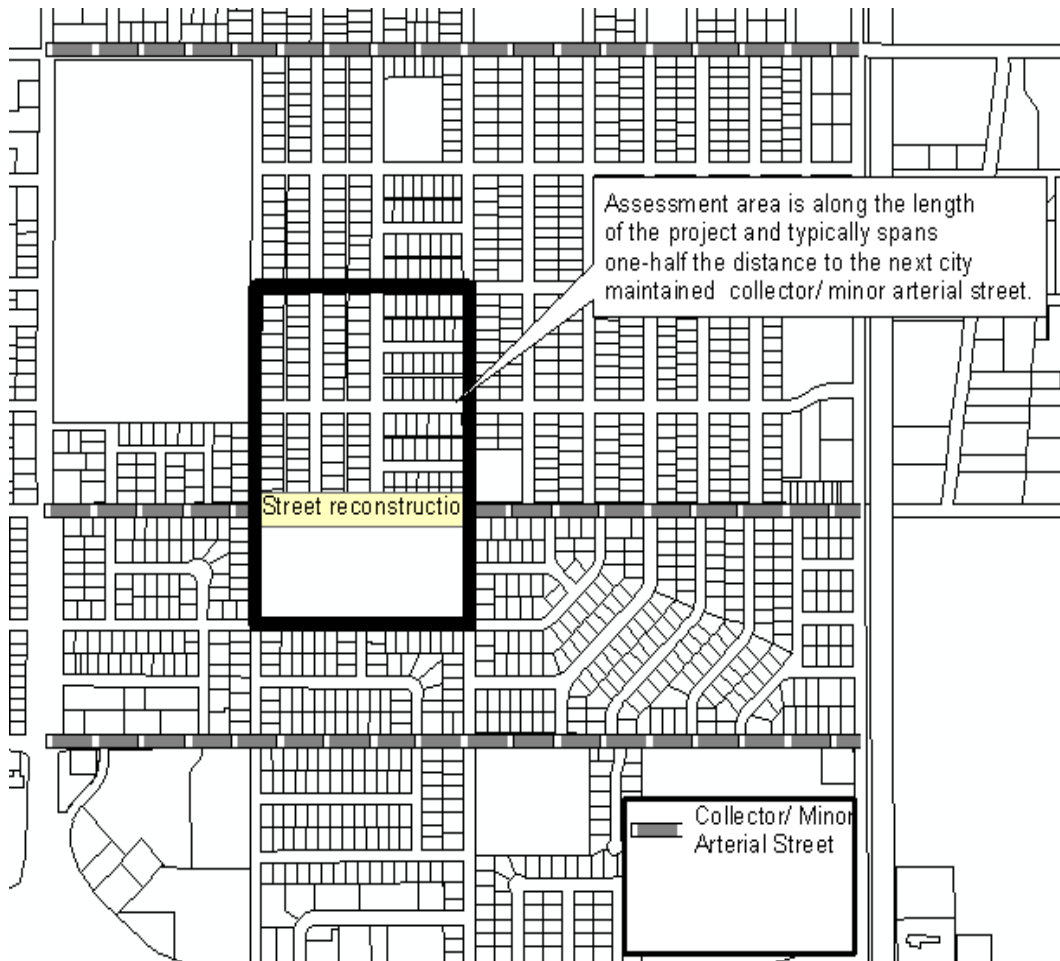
Assessment area is along the length of the project and typically spans one-half the distance to the next city maintained collector/ minor arterial street.

Street reconstructio

Collector/ Minor Arterial Street